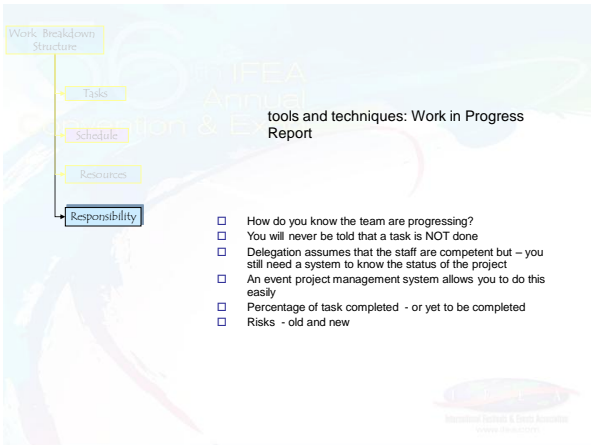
Work Breakdown Structure

Tasks

Schedule

Resources

Responsibility

tools and techniques: Work in Progress Report

□ How do you know the team are progressing?
□ You will never be told that a task is NOT done
□ Delegation assumes that the staff are competent but – you still need a system to know the status of the project
□ An event project management system allows you to do this easily
□ Percentage of task completed - or yet to be completed
□ Risks - old and new